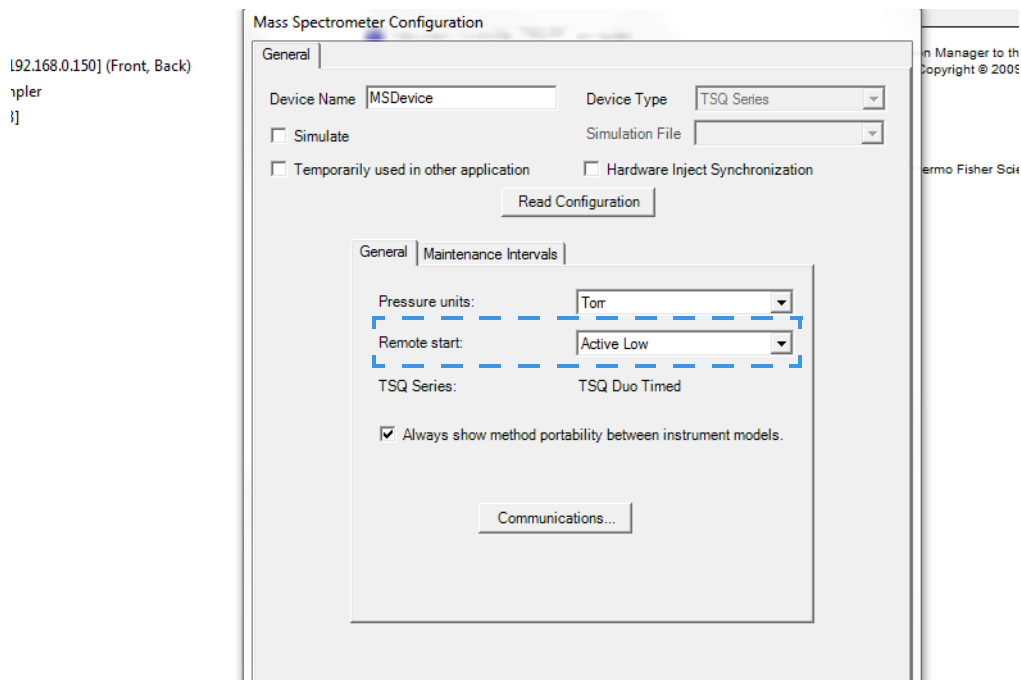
192.168.0.150] (Front, Back)
npler
3]

Mass Spectrometer Configuration

General

Device Name MSDevice

Device Type TSQ Series

Simulate

Simulation File

Temporarily used in other application

Hardware Inject Synchronization

Read Configuration

General Maintenance Intervals

Pressure units: Torr

Remote start: Active Low

TSQ Series: TSQ Duo Timed

Always show method portability between instrument models.

Communications...

n Manager to th
Copyright © 200

ermo Fisher Scie